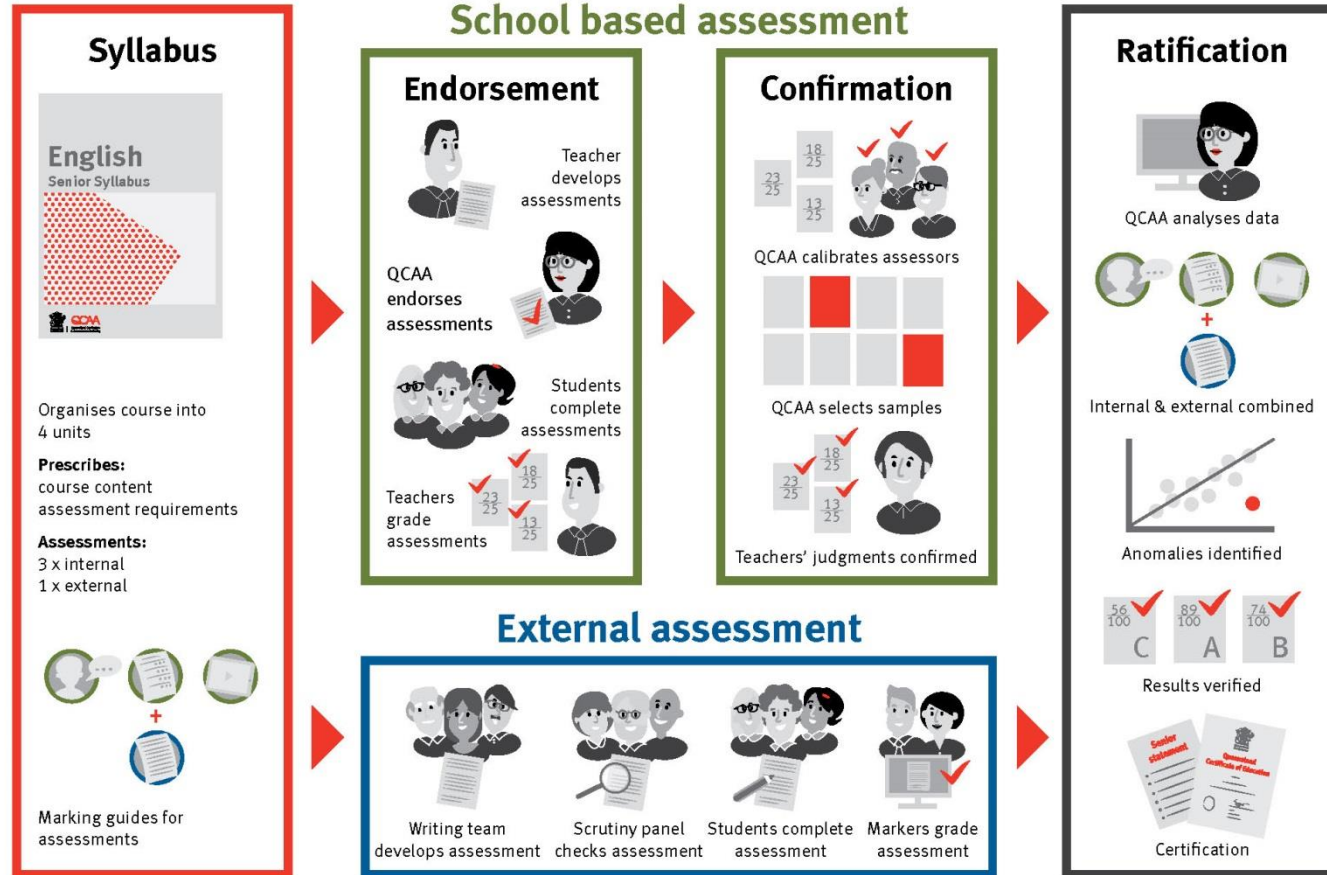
Syllabus

English
Senior Syllabus

QCAA

Organises course into 4 units

Prescribes:
course content
assessment requirements

Assessments:
3 x internal
1 x external

+

Marking guides for assessments

School based assessment

Endorsement

Teacher develops assessments

QCAA endorses assessments

Students complete assessments

Teachers grade assessments

$\frac{23}{25}$ $\frac{18}{25}$ $\frac{13}{25}$

Confirmation

$\frac{23}{25}$ $\frac{18}{25}$ $\frac{13}{25}$

QCAA calibrates assessors

QCAA selects samples

$\frac{23}{25}$ $\frac{18}{25}$ $\frac{13}{25}$

Teachers' judgments confirmed

External assessment

Writing team develops assessment

Scrutiny panel checks assessment

Students complete assessment

Markers grade assessment

Ratification

QCAA analyses data

+

Internal & external combined

Anomalies identified

$\frac{56}{100}$ C $\frac{89}{100}$ A $\frac{74}{100}$ B

Results verified

Senior statement

Queensland Certificate of Education

Certification